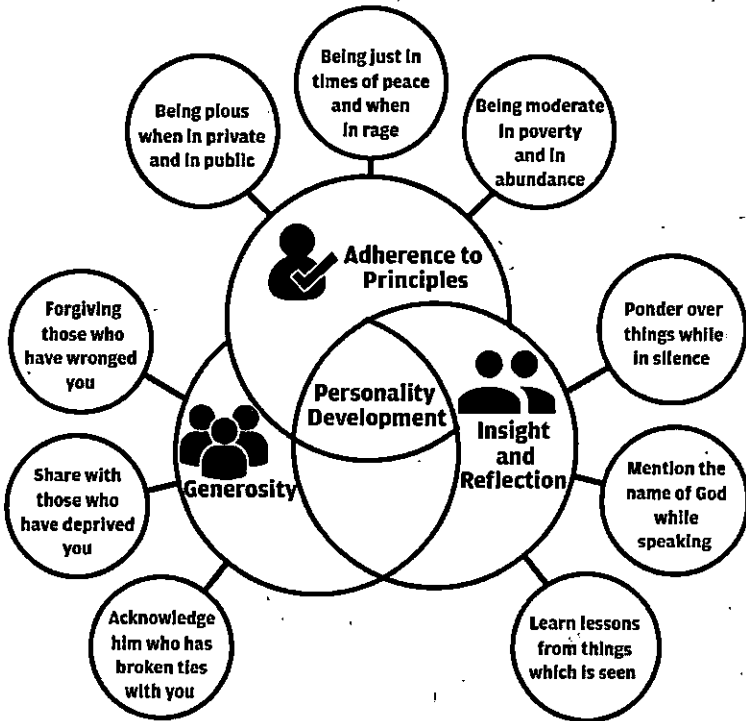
Being pious when in private and in public

Being just in times of peace and when in rage

Being moderate in poverty and in abundance

Adherence to Principles

Forgiving those who have wronged you

Ponder over things while in silence

Personality Development

Generosity

Insight and Reflection

Share with those who have deprived you

Mention the name of God while speaking

Acknowledge him who has broken ties with you

Learn lessons from things which is seen